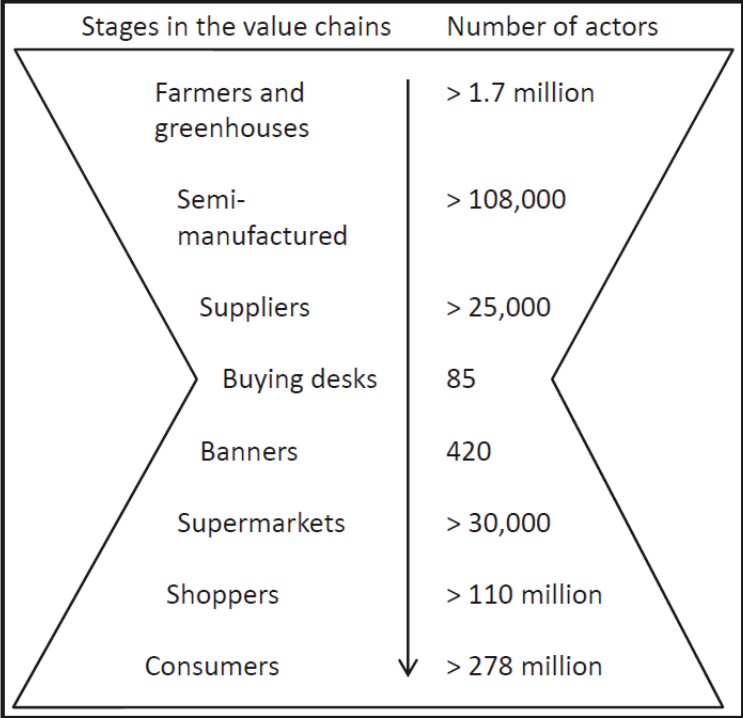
| Stages in the value chains | Number of actors |
|---|---|
| Farmers and greenhouses | > 1.7 million |
| Semi-manufactured | > 108,000 |
| Suppliers | > 25,000 |
| Buying desks | 85 |
| Banners | 420 |
| Supermarkets | > 30,000 |
| Shoppers | > 110 million |
| Consumers | > 278 million |